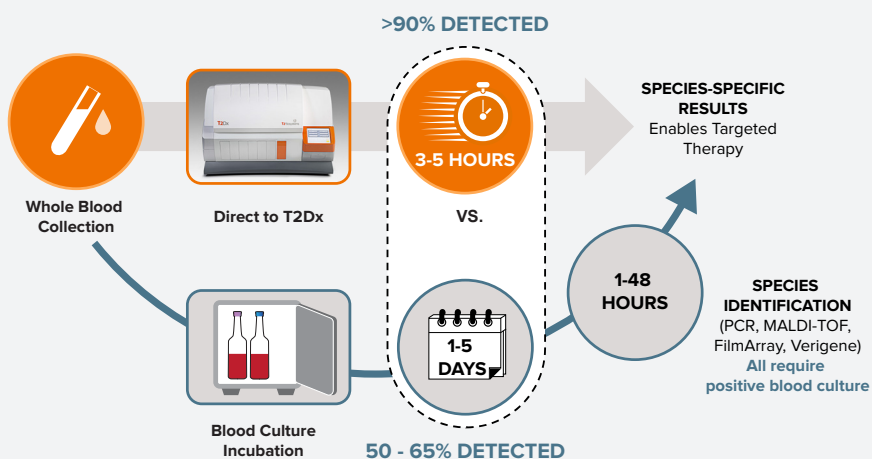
>90% DETECTED

Whole Blood Collection

T2Dx

Direct to T2Dx

3-5 HOURS

VS.

SPECIES-SPECIFIC RESULTS
Enables Targeted Therapy

1-48 HOURS

SPECIES IDENTIFICATION
(PCR, MALDI-TOF, FilmArray, Verigene)
All require positive blood culture

1-5 DAYS

Blood Culture Incubation

50 - 65% DETECTED